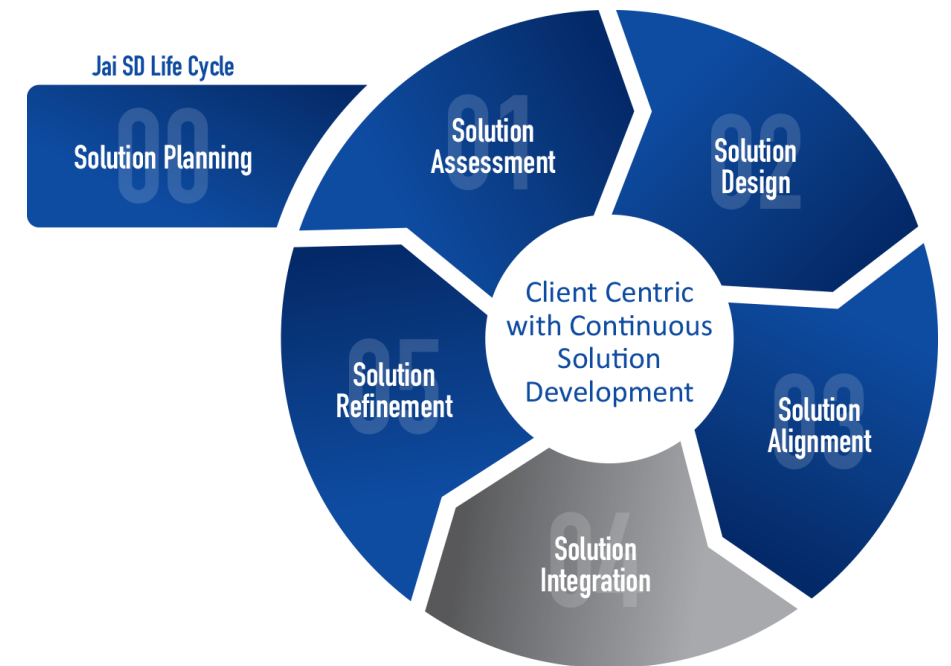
Jai SD Life Cycle

00
Solution Planning

01
Solution Assessment

02
Solution Design

03
Solution Alignment

04
Solution Integration

05
Solution Refinement

Client Centric with Continuous Solution Development